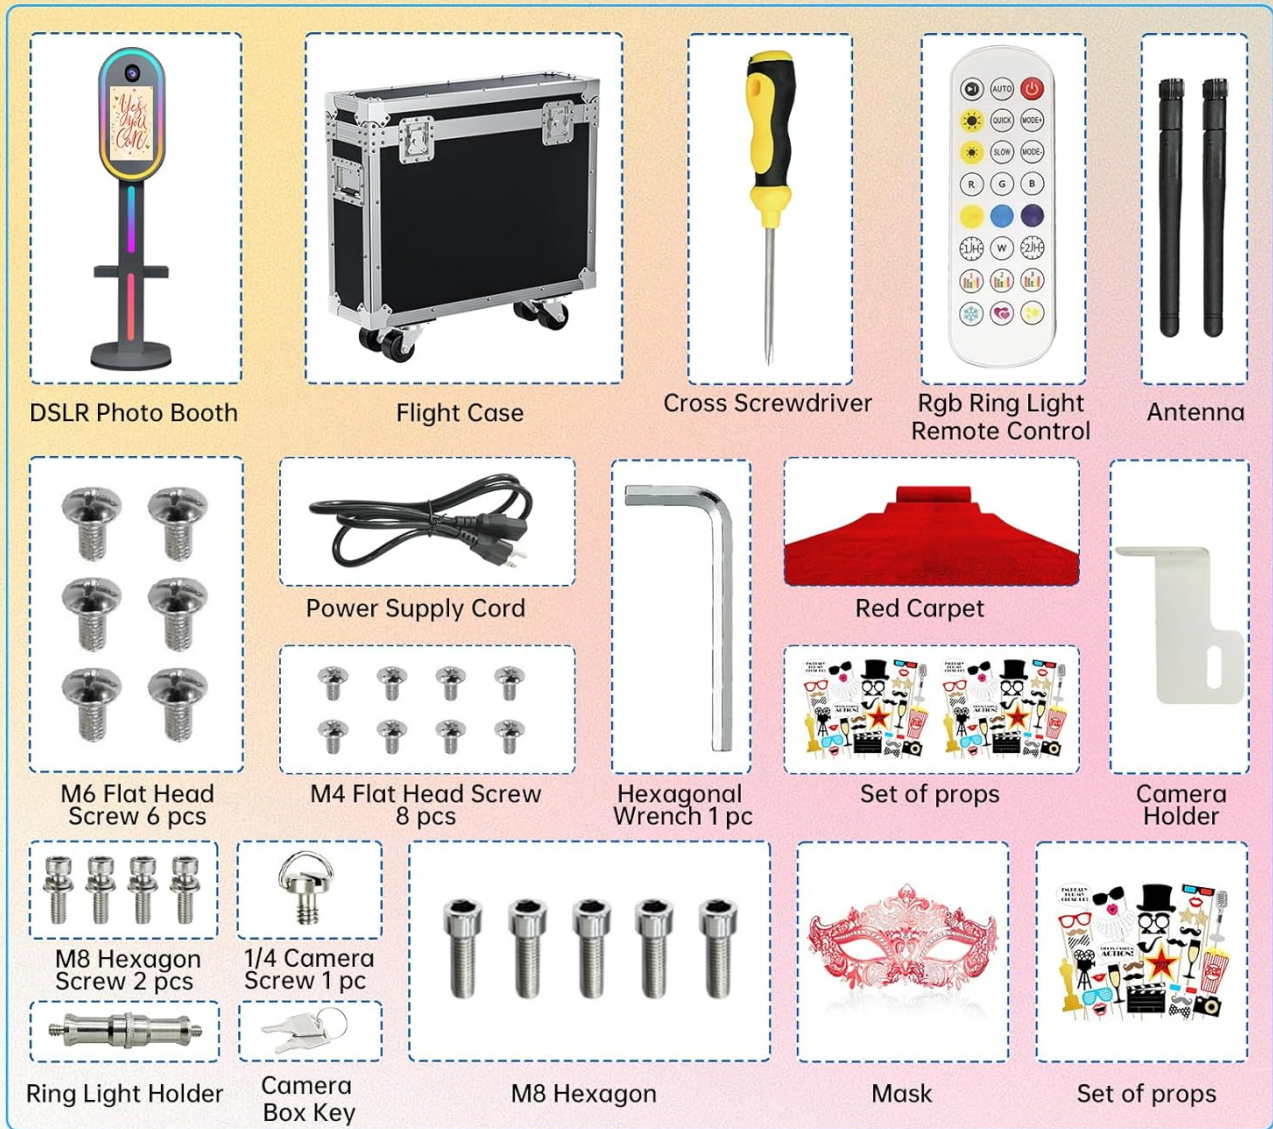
Yes you Can

DSLR Photo Booth

Flight Case

Cross Screwdriver

AUTO
QUICK MODE+
SLOW MODE-
R G B
W

Rgb Ring Light Remote Control

Antenna

M6 Flat Head Screw 6 pcs

Power Supply Cord

M4 Flat Head Screw 8 pcs

Hexagonal Wrench 1 pc

Red Carpet

Set of props

Camera Holder

M8 Hexagon Screw 2 pcs

1/4 Camera Screw 1 pc

M8 Hexagon

Mask

Set of props

Ring Light Holder

Camera Box Key